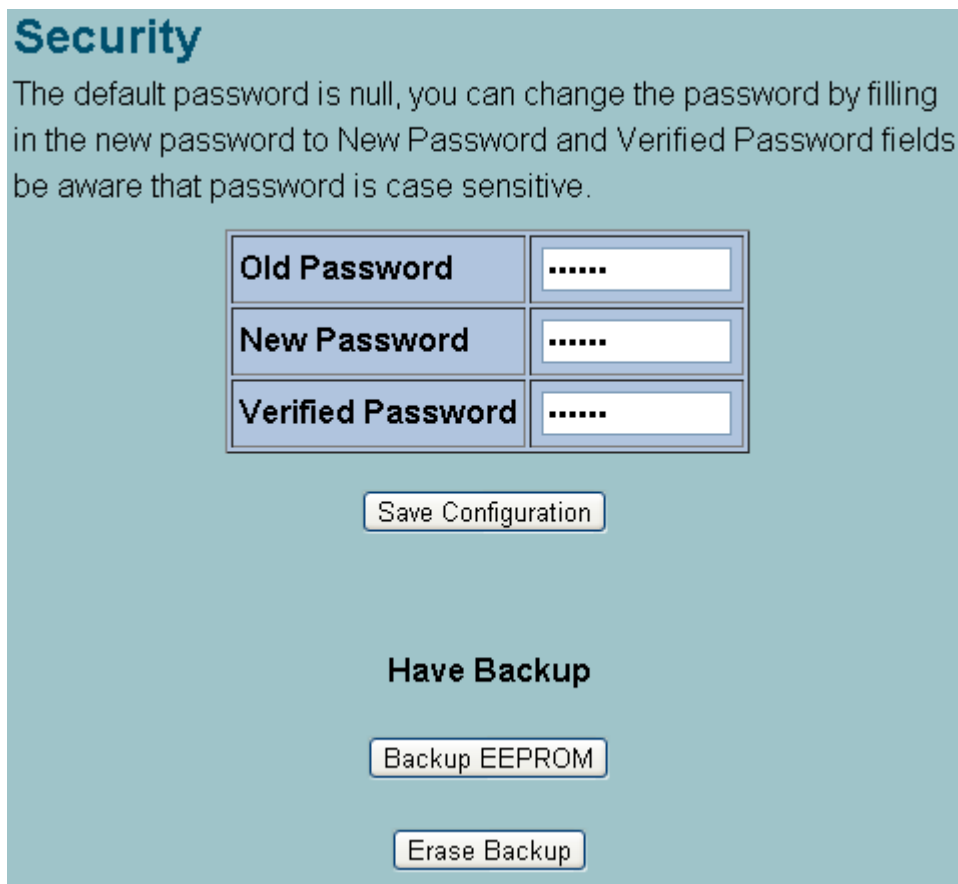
Security

The default password is null, you can change the password by filling in the new password to New Password and Verified Password fields be aware that password is case sensitive.

| Old Password | •••••• |
|---|---|
| New Password | •••••• |
| Verified Password | •••••• |

Save Configuration

Have Backup

Backup EEPROM

Erase Backup